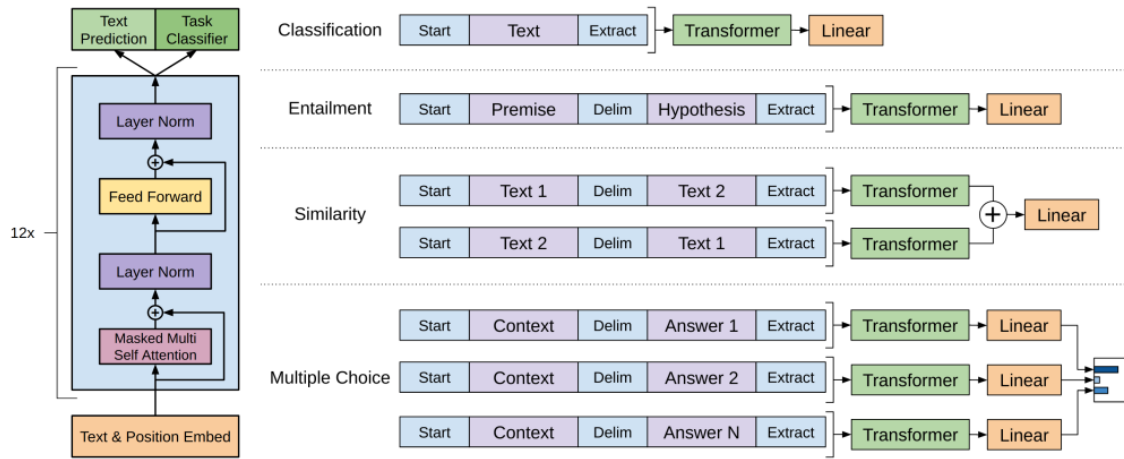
Text Prediction | Task Classifier

12x

Layer Norm

Feed Forward

Layer Norm

Masked Multi Self Attention

Text & Position Embed

Classification
Start | Text | Extract → Transformer → Linear

Entailment
Start | Premise | Delim | Hypothesis | Extract → Transformer → Linear

Similarity
Start | Text 1 | Delim | Text 2 | Extract → Transformer
Start | Text 2 | Delim | Text 1 | Extract → Transformer
→ Linear

Multiple Choice
Start | Context | Delim | Answer 1 | Extract → Transformer → Linear
Start | Context | Delim | Answer 2 | Extract → Transformer → Linear
Start | Context | Delim | Answer N | Extract → Transformer → Linear